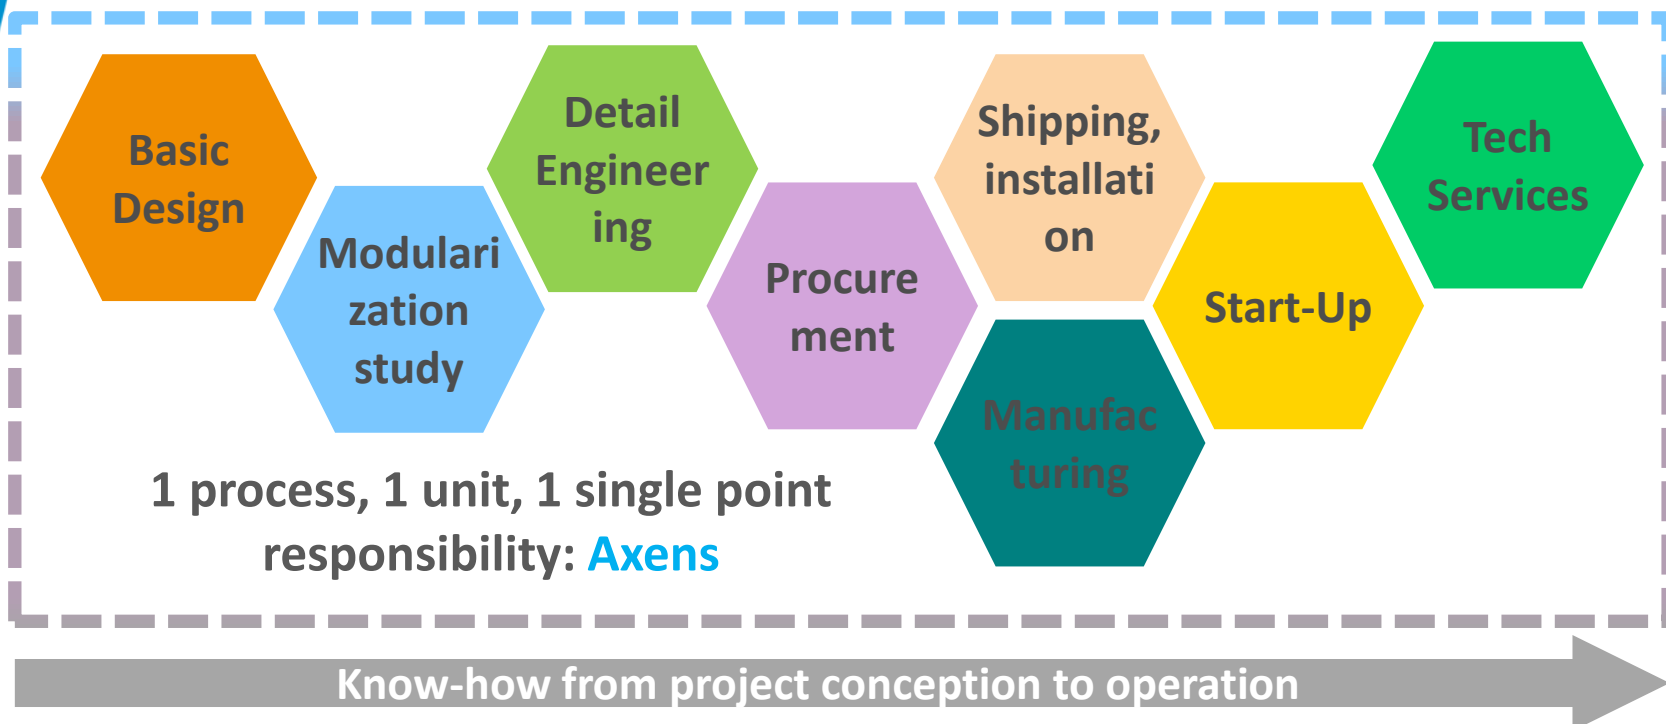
Basic Design

Modulari zation study

Detail Engineer ing

Procure ment

Shipping, installati on

Manufac turing

Start-Up

Tech Services

1 process, 1 unit, 1 single point responsibility: Axens

Know-how from project conception to operation